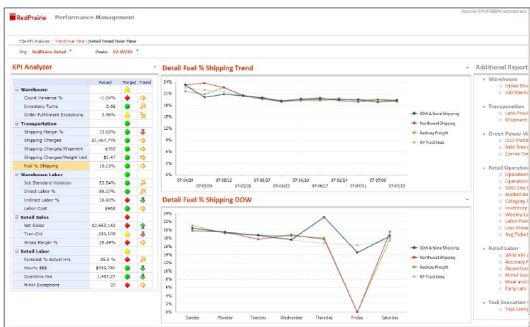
RedPrairie Performance Management

Welcome RPM

KPI Analyzer : Trend Over Time : Detail Trend Over Time

Org: RedPrairie Retail Week: 07-W30

KPI Analyzer

| | Actual | Target | Trend |
|---|---|---|---|
| Warehouse | | | |
| Count Variance % | -1.04% | | |
| Inventory Turns | 0.48 | | |
| Order Fulfillment Exceptions | 3.96% | | |
| Transportation | | | |
| Shipping Margin % | 13.63% | | |
| Shipping Charges | $1,465,778 | | |
| Shipping Charges/Shipment | $350 | | |
| Shipping Charges/Weight Unit | $0.47 | | |
| Fuel % Shipping | 19.19% | | |
| Warehouse Labor | | | |
| Job Standard Variation | 53.54% | | |
| Direct Labor % | 88.17% | | |
| Indirect Labor % | 89.53% | | |
| Labor Cost | $454 | | |
| Retail Sales | | | |
| Net Sales | $2,665,163 | | |
| Item Qty | 261,408 | | |
| Gross Margin % | 28.44% | | |
| Retail Labor | | | |
| Forecast % Actual Hrs | 89.3 % | | |
| Hourly $$$ | $393,746 | | |
| Overtime Hrs | 1,457.27 | | |
| Minor Exceptions | 20 | | |

Detail Fuel % Shipping Trend

24%
22%
20%
18%
16%
14%
12%
10%

07-06/24 07-06/31 07-07/07 07-07/14 07-07/21 07-07/28 07-08/04 07-08/11 07-07/18 07-07/25 07-08/01 07-08/08 07-08/15

EDW & None Shipping
Northbound Shipping
Railway Freight
RP Truckloads

Detail Fuel % Shipping DOW

24%
22%
20%
18%
16%
14%
12%
10%

Sunday Monday Tuesday Wednesday Thursday Friday Saturday

EDW & None Shipping
Northbound Shipping
Railway Freight
RP Truckloads

Additional Reports

Warehouse
Order Pro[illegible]
Job Stand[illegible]

Transportation
Lane Prof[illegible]
Shipment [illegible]

Green Power Va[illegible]
CO2 Trend
Mile Trend
Carrier Tre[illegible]

Retail Operation
Operation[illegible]
Operation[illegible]
SERO Site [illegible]
Marketba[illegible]
Category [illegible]
Category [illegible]
Inventory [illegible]
Weekly La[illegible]
Labor Pos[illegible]
Loss Prev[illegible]
Avg Ticket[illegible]

Retail Labor
WFM KPI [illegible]
Accuracy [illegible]
Absentee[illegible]
Minor Exc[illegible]
Meal and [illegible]
Early Late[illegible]

Task Execution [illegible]
Task Com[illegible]